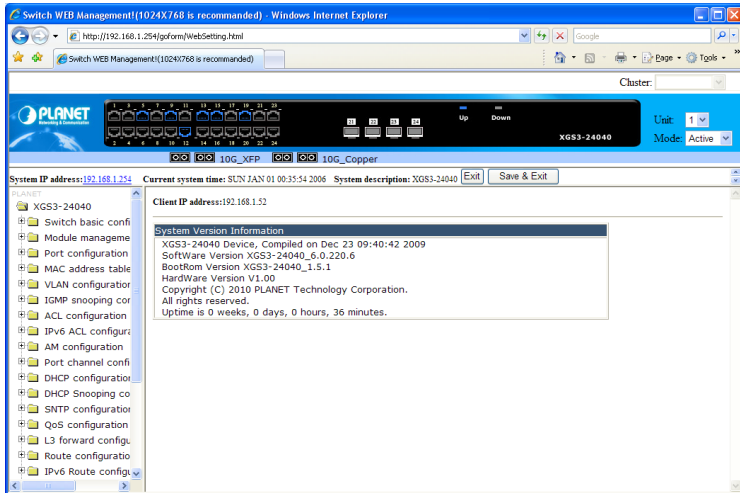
Switch WEB Management!(1024X768 is recommanded) - Windows Internet Explorer

http://192.168.1.254/goform/WebSetting.html

Google

Switch WEB Management!(1024X768 is recommanded)

Page · Tools ·

Cluster:

PLANET Networking & Communication

1 3 5 7 9 11 13 15 17 19 21 23
2 4 6 8 10 12 14 16 18 20 22 24

21 22 23 24

Up Down

XGS3-24040

Unit: 1
Mode: Active

10G_XFP 10G_Copper

System IP address: 192.168.1.254 Current system time: SUN JAN 01 00:35:54 2006 System description: XGS3-24040 Exit Save & Exit

PLANET
XGS3-24040
Switch basic confi
Module manageme
Port configuration
MAC address table
VLAN configuration
IGMP snooping cor
ACL configuration
IPv6 ACL configura
AM configuration
Port channel confi
DHCP configuration
DHCP Snooping co
SNTP configuration
QoS configuration
L3 forward configu
Route configuratio
IPv6 Route configu

Client IP address: 192.168.1.52

System Version Information
XGS3-24040 Device, Compiled on Dec 23 09:40:42 2009
SoftWare Version XGS3-24040_6.0.220.6
BootRom Version XGS3-24040_1.5.1
HardWare Version V1.00
Copyright (C) 2010 PLANET Technology Corporation.
All rights reserved.
Uptime is 0 weeks, 0 days, 0 hours, 36 minutes.